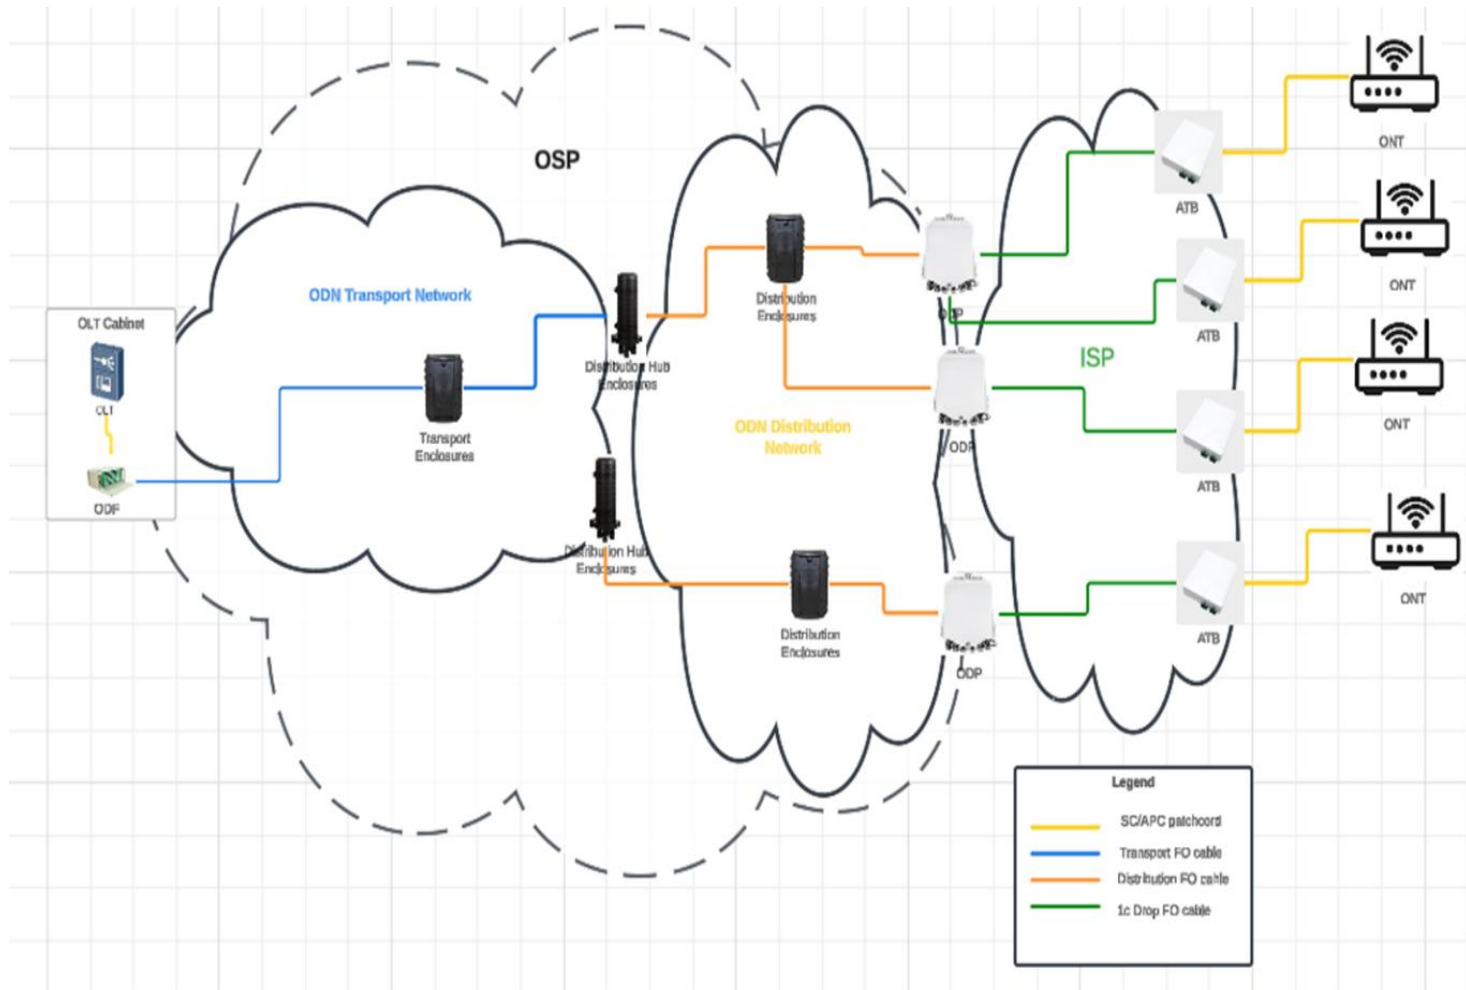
OSP

ODN Transport Network

OLT Cabinet

OLT

ODF

Transport Enclosures

Distribution Hub Enclosures

Distribution Hub Enclosures

Distribution Enclosures

ODN Distribution Network

Distribution Enclosures

ODP

ODP

ODP

ISP

ATB

ATB

ATB

ATB

ONT

ONT

ONT

ONT

Legend

SC/APC patchcord

Transport FO cable

Distribution FO cable

1c Drop FO cable